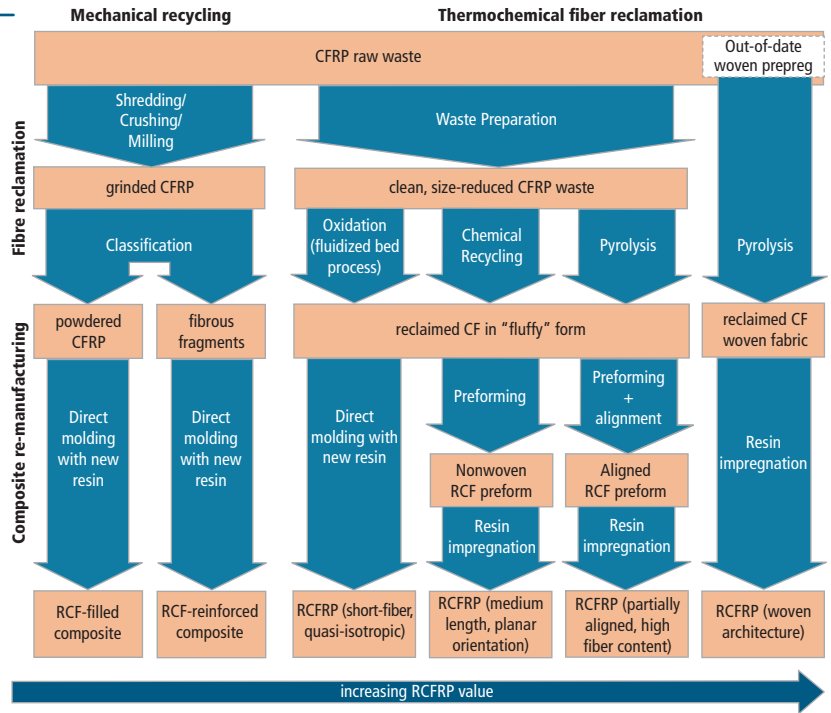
Mechanical recycling

Thermochemical fiber reclamation

CFRP raw waste

Out-of-date woven prepreg

Fibre reclamation

Shredding/ Crushing/ Milling

Waste Preparation

grinded CFRP

clean, size-reduced CFRP waste

Classification

Oxidation (fluidized bed process)

Chemical Recycling

Pyrolysis

Pyrolysis

Composite re-manufacturing

powdered CFRP

fibrous fragments

reclaimed CF in "fluffy" form

reclaimed CF woven fabric

Direct molding with new resin

Direct molding with new resin

Direct molding with new resin

Preforming

Preforming + alignment

Resin impregnation

Nonwoven RCF preform

Aligned RCF preform

Resin impregnation

Resin impregnation

RCF-filled composite

RCF-reinforced composite

RCFRP (short-fiber, quasi-isotropic)

RCFRP (medium length, planar orientation)

RCFRP (partially aligned, high fiber content)

RCFRP (woven architecture)

increasing RCFRP value